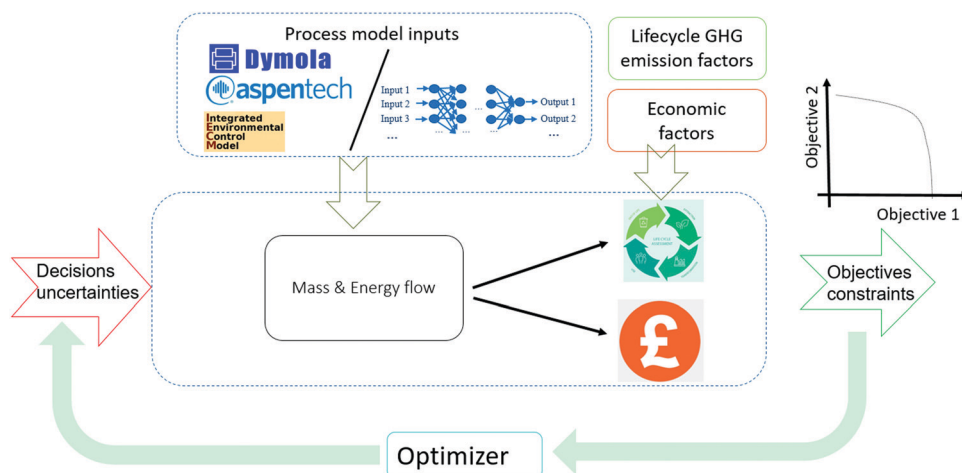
Process model inputs

Dymola

aspentech

Integrated
Environmental
Control
Model

Input 1
Input 2
Input 3
...

Output 1
Output 2
...

Lifecycle GHG emission factors

Economic factors

Objective 2

Objective 1

Decisions uncertainties

Mass & Energy flow

LIFECYCLE

£

Objectives constraints

Optimizer